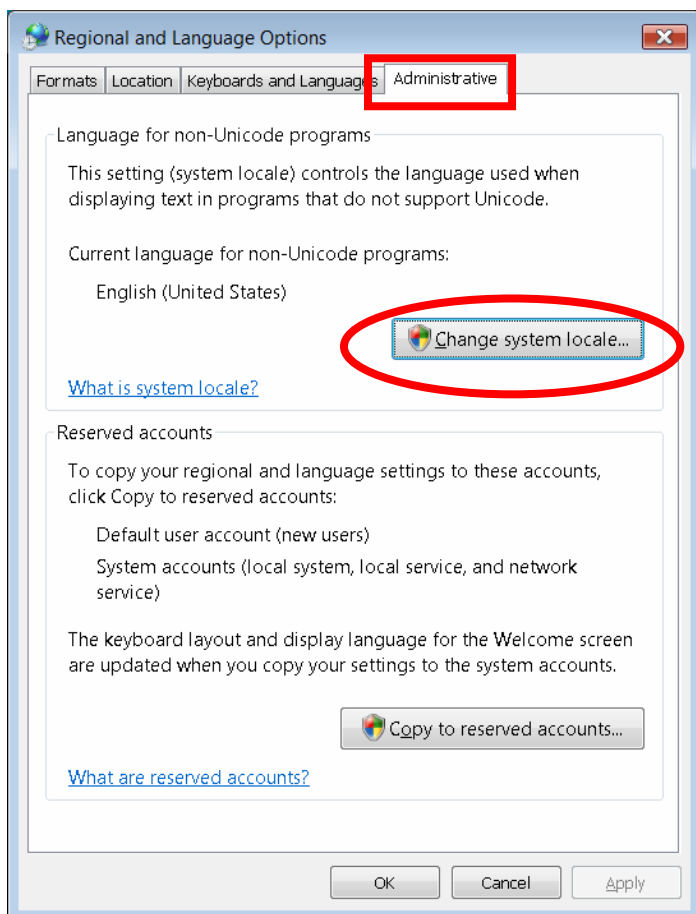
Regional and Language Options

Formats | Location | Keyboards and Languages | Administrative

Language for non-Unicode programs

This setting (system locale) controls the language used when displaying text in programs that do not support Unicode.

Current language for non-Unicode programs:

English (United States)

Change system locale...

What is system locale?

Reserved accounts

To copy your regional and language settings to these accounts, click Copy to reserved accounts:

Default user account (new users)

System accounts (local system, local service, and network service)

The keyboard layout and display language for the Welcome screen are updated when you copy your settings to the system accounts.

Copy to reserved accounts...

What are reserved accounts?

OK | Cancel | Apply